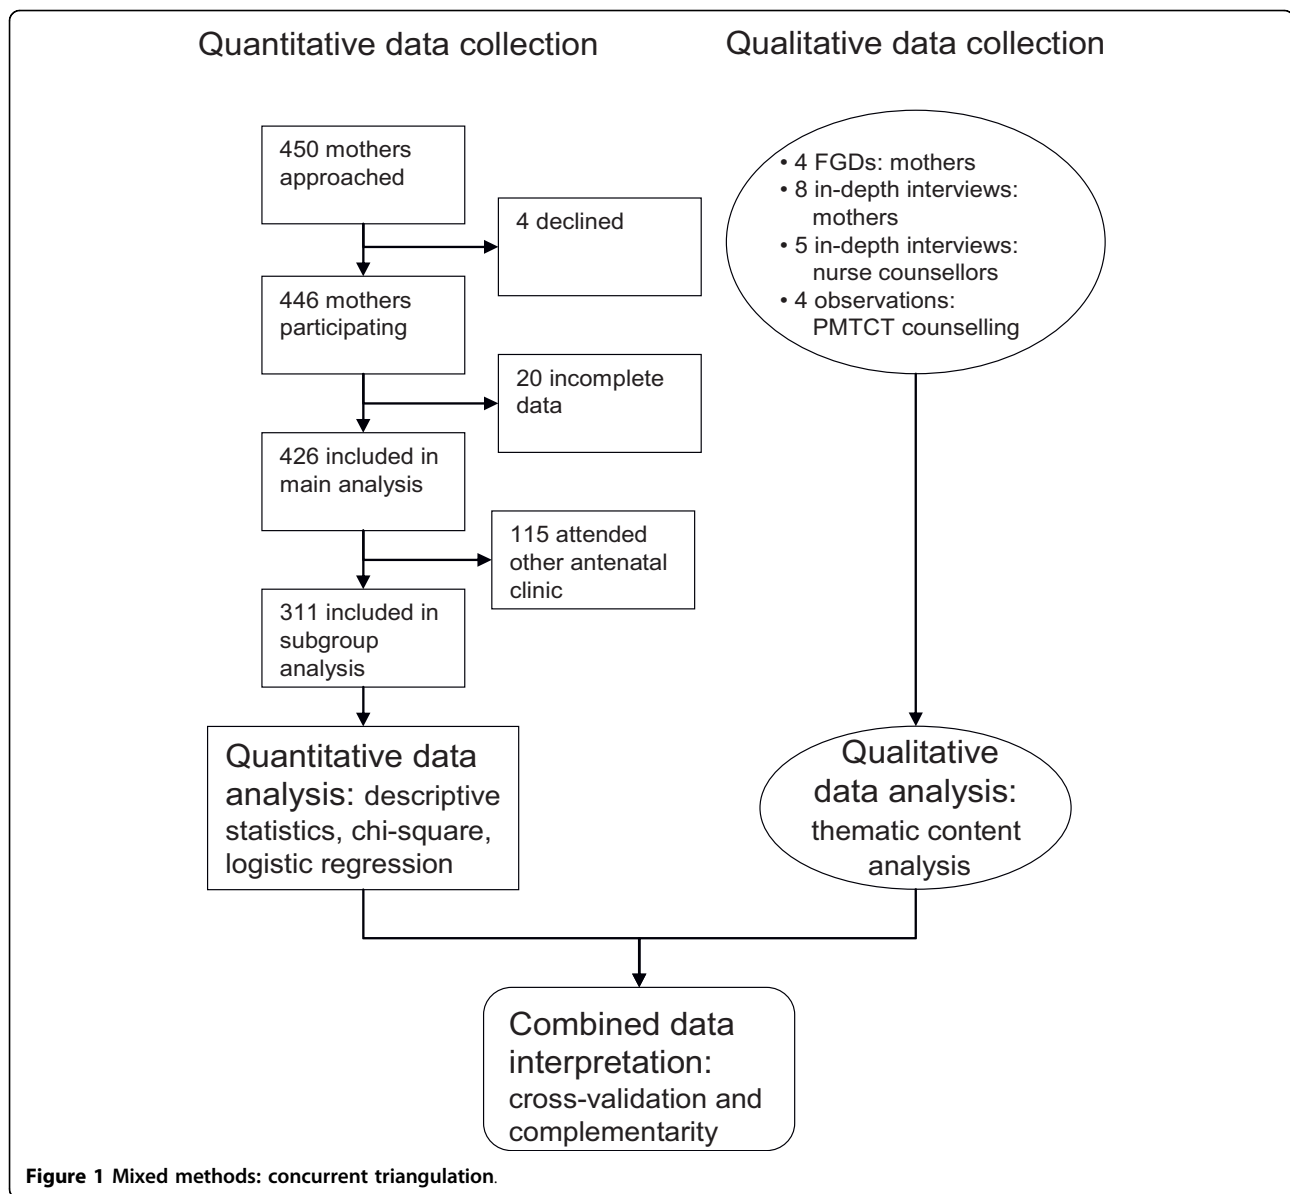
Quantitative data collection

Qualitative data collection

450 mothers approached

4 declined

446 mothers participating

20 incomplete data

426 included in main analysis

115 attended other antenatal clinic

311 included in subgroup analysis

Quantitative data analysis: descriptive statistics, chi-square, logistic regression

• 4 FGDs: mothers
• 8 in-depth interviews: mothers
• 5 in-depth interviews: nurse counsellors
• 4 observations: PMTCT counselling

Qualitative data analysis: thematic content analysis

Combined data interpretation: cross-validation and complementarity

**Figure 1 Mixed methods: concurrent triangulation**.